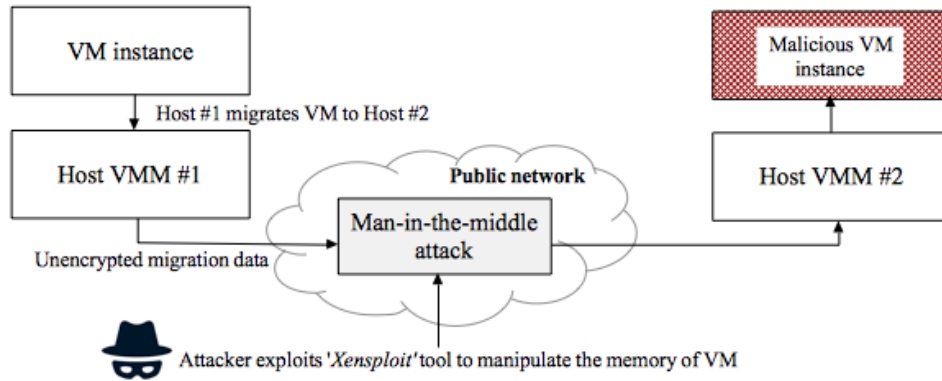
VM instance

Host #1 migrates VM to Host #2

Host VMM #1

Public network

Man-in-the-middle attack

Unencrypted migration data

Malicious VM instance

Host VMM #2

Attacker exploits '*Xensploit*' tool to manipulate the memory of VM